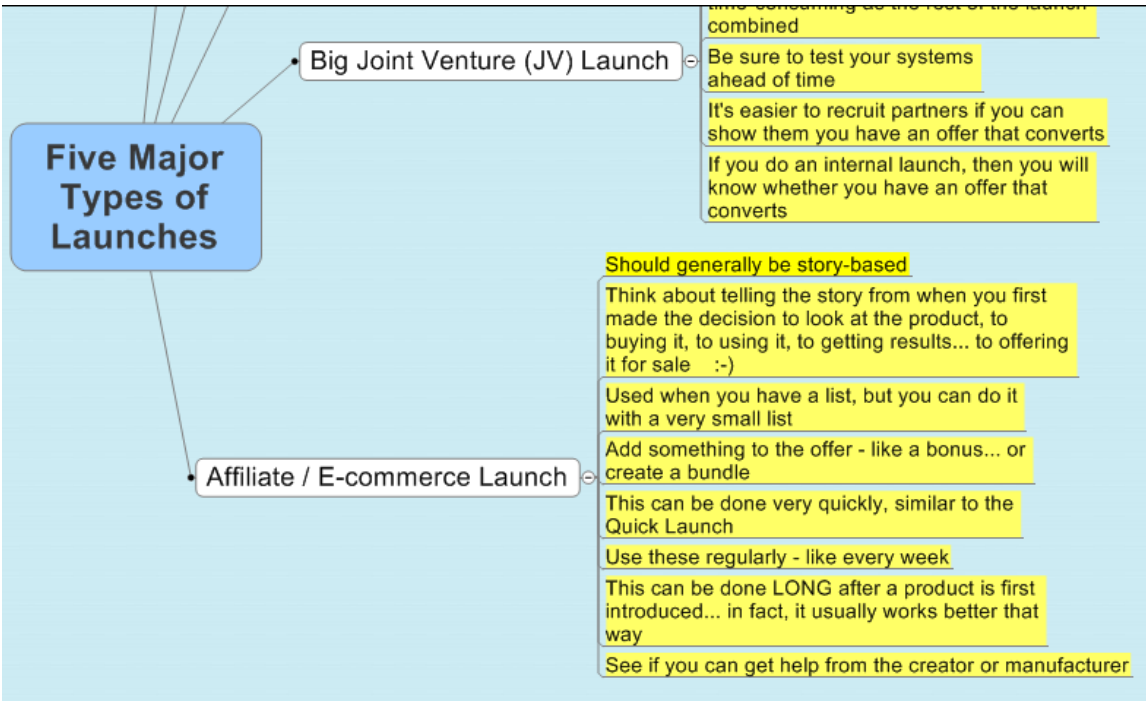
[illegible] combined

Be sure to test your systems ahead of time

It's easier to recruit partners if you can show them you have an offer that converts

If you do an internal launch, then you will know whether you have an offer that converts

Big Joint Venture (JV) Launch

Five Major Types of Launches

Should generally be story-based

Think about telling the story from when you first made the decision to look at the product, to buying it, to using it, to getting results... to offering it for sale :-)

Used when you have a list, but you can do it with a very small list

Add something to the offer - like a bonus... or create a bundle

This can be done very quickly, similar to the Quick Launch

Use these regularly - like every week

This can be done LONG after a product is first introduced... in fact, it usually works better that way

See if you can get help from the creator or manufacturer

Affiliate / E-commerce Launch